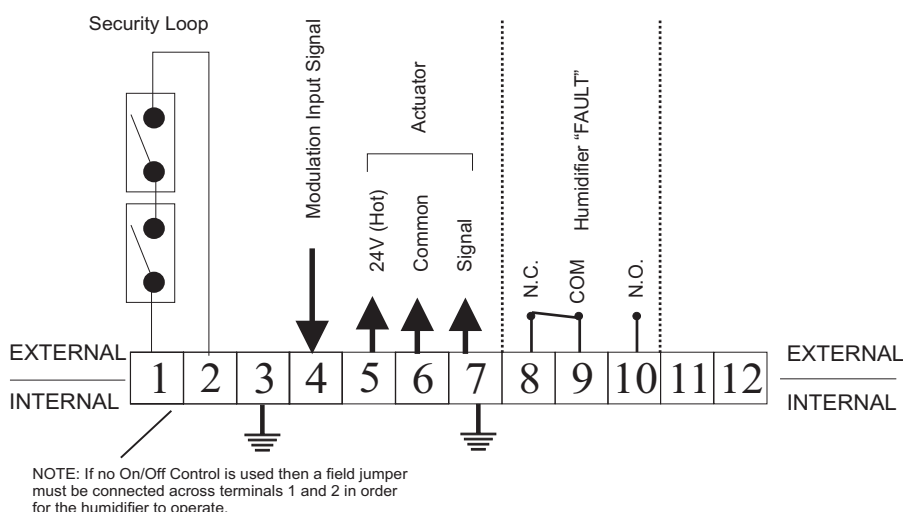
Security Loop

Modulation Input Signal

Actuator

24V (Hot)

Common

Signal

Humidifier "FAULT"

N.C.

COM

N.O.

EXTERNAL

INTERNAL

1 2 3 4 5 6 7 8 9 10 11 12

EXTERNAL

INTERNAL

NOTE: If no On/Off Control is used then a field jumper must be connected across terminals 1 and 2 in order for the humidifier to operate.